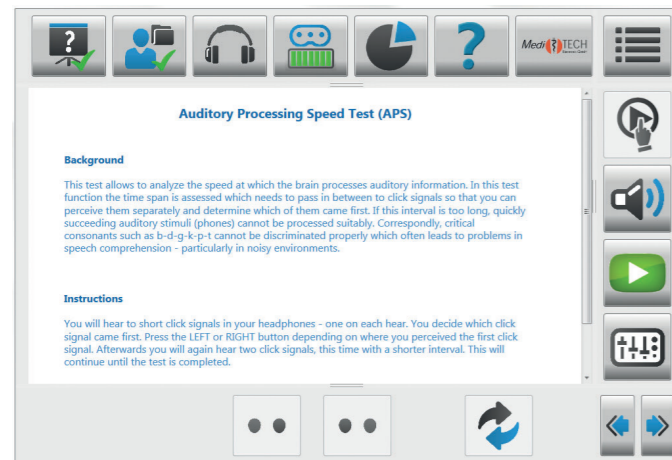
MediTECH

Auditory Processing Speed Test (APS)

Background

This test allows to analyze the speed at which the brain processes auditory information. In this test function the time span is assessed which needs to pass in between to click signals so that you can perceive them separately and determine which of them came first. If this interval is too long, quickly succeeding auditory stimuli (phones) cannot be processed suitably. Correspondly, critical consonants such as b-d-g-k-p-t cannot be discriminated properly which often leads to problems in speech comprehension - particularly in noisy environments.

Instructions

You will hear to short click signals in your headphones - one on each hear. You decide which click signal came first. Press the LEFT or RIGHT button depending on where you perceived the first click signal. Afterwards you will again hear two click signals, this time with a shorter interval. This will continue until the test is completed.